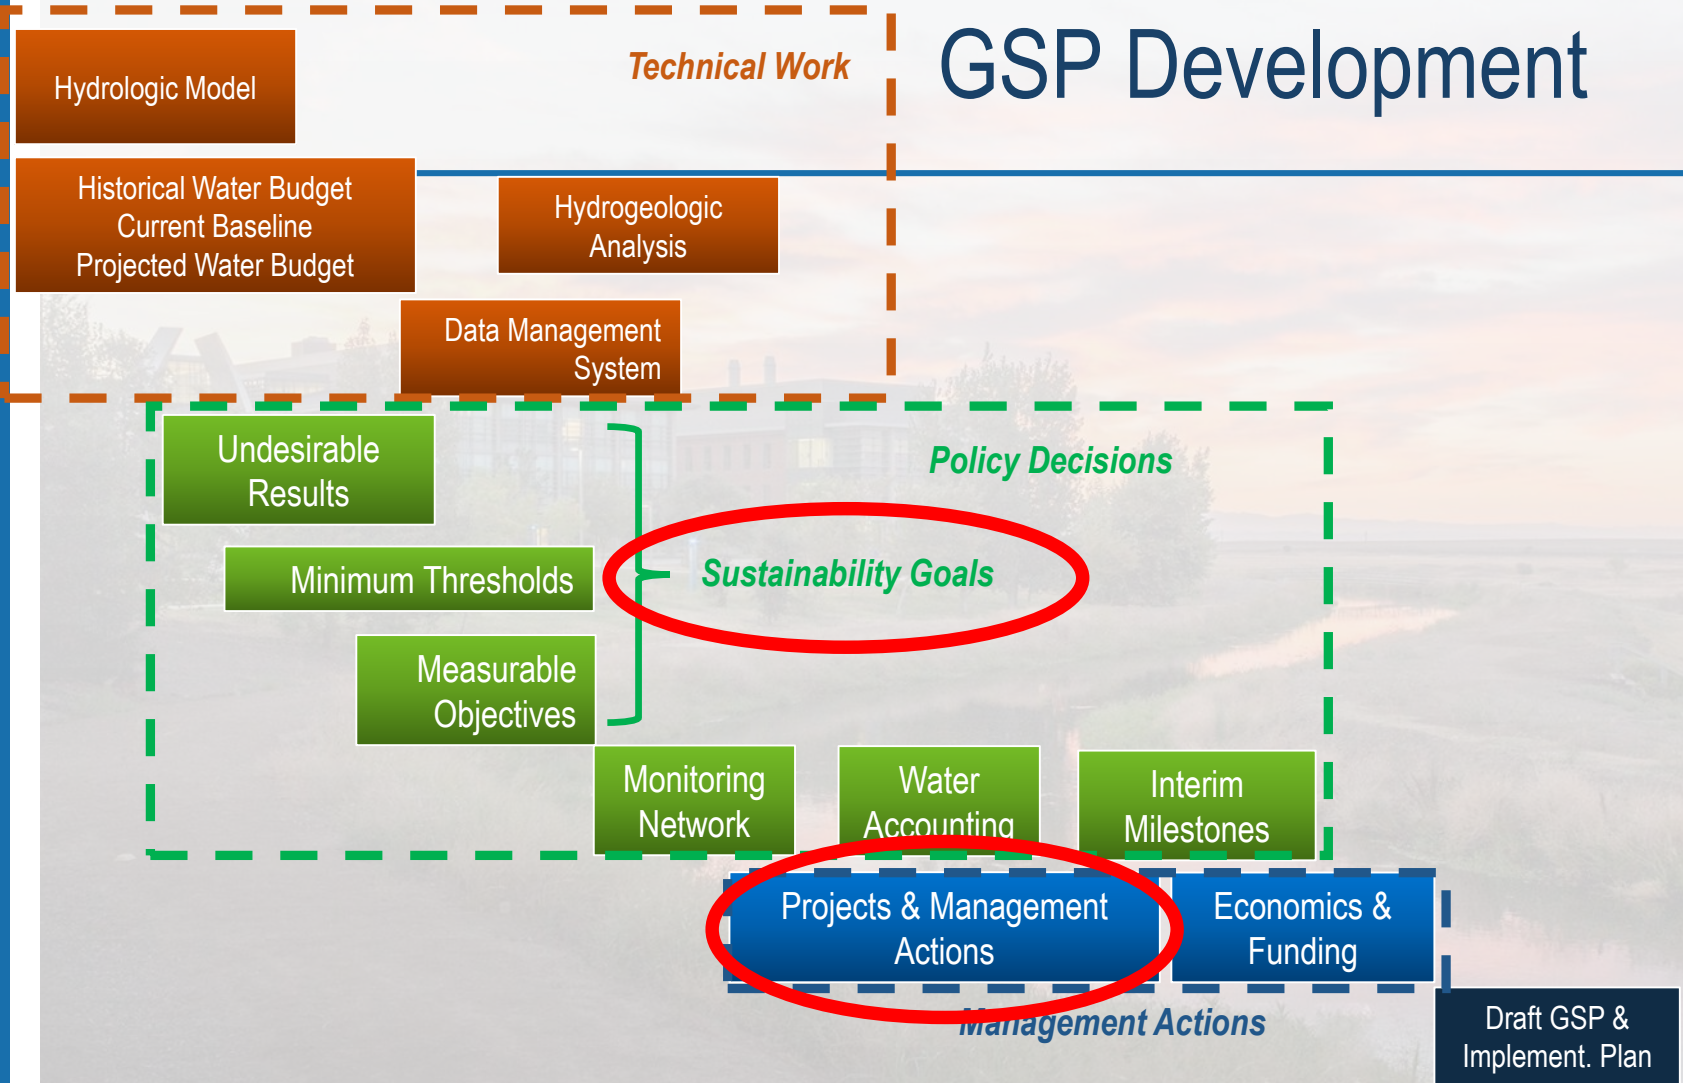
GSP Development

Technical Work

Hydrologic Model

Historical Water Budget
Current Baseline
Projected Water Budget

Hydrogeologic Analysis

Data Management System

Policy Decisions

Undesirable Results

Minimum Thresholds

Measurable Objectives

Sustainability Goals

Monitoring Network

Water Accounting

Interim Milestones

Projects & Management Actions

Economics & Funding

Management Actions

Draft GSP & Implement. Plan